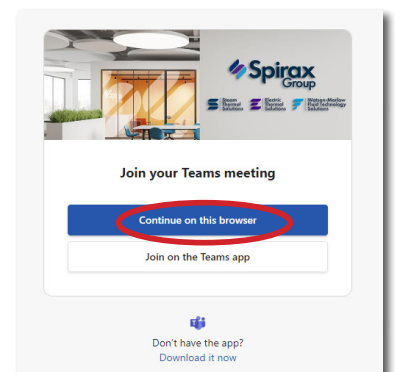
Spirax Group

Steam Thermal Solutions

Electric Thermal Solutions

Watson-Marlow Fluid Technology Solutions

Join your Teams meeting

Continue on this browser

Join on the Teams app

Don't have the app?
Download it now